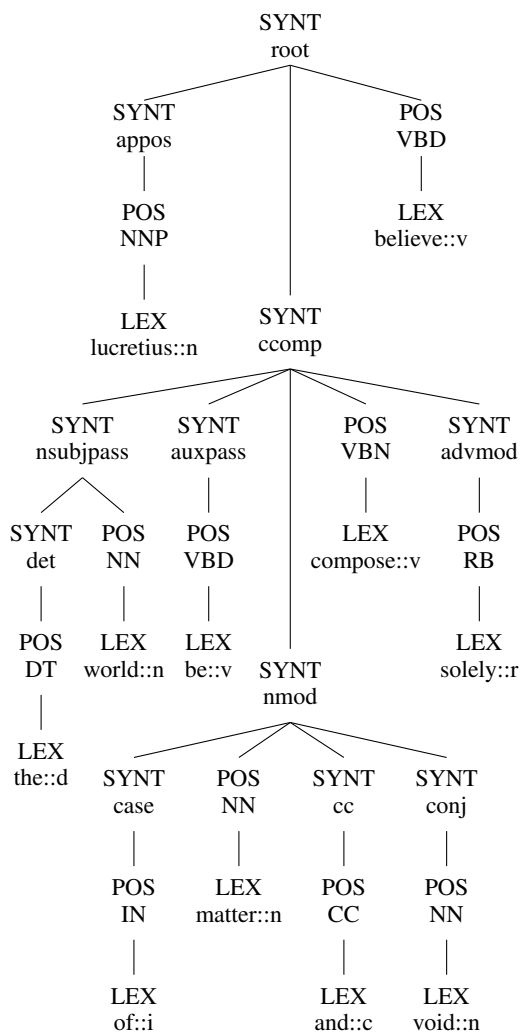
SYNT
root

SYNT
appos

POS
NNP

LEX
lucretius::n

SYNT
ccomp

POS
VBD

LEX
believe::v

SYNT
nsubjpass

SYNT
det

POS
DT

LEX
the::d

POS
NN

LEX
world::n

SYNT
auxpass

POS
VBD

LEX
be::v

SYNT
nmod

SYNT
case

POS
IN

LEX
of::i

POS
NN

LEX
matter::n

SYNT
cc

POS
CC

LEX
and::c

SYNT
conj

POS
NN

LEX
void::n

POS
VBN

LEX
compose::v

SYNT
advmod

POS
RB

LEX
solely::r